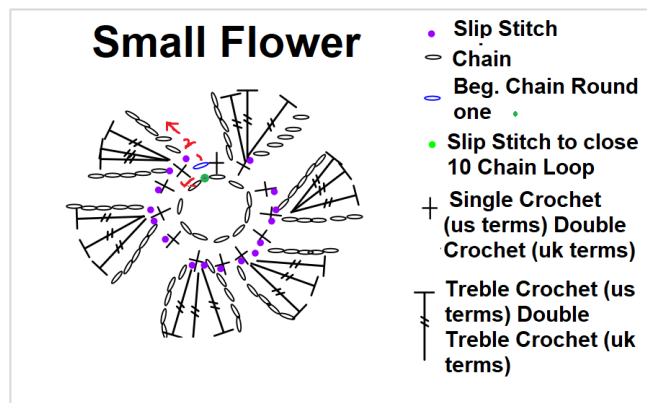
Small Flower

Slip Stitch

Chain

Beg. Chain Round one

Slip Stitch to close 10 Chain Loop

Single Crochet (us terms) Double Crochet (uk terms)

Treble Crochet (us terms) Double Treble Crochet (uk terms)

2

1

3